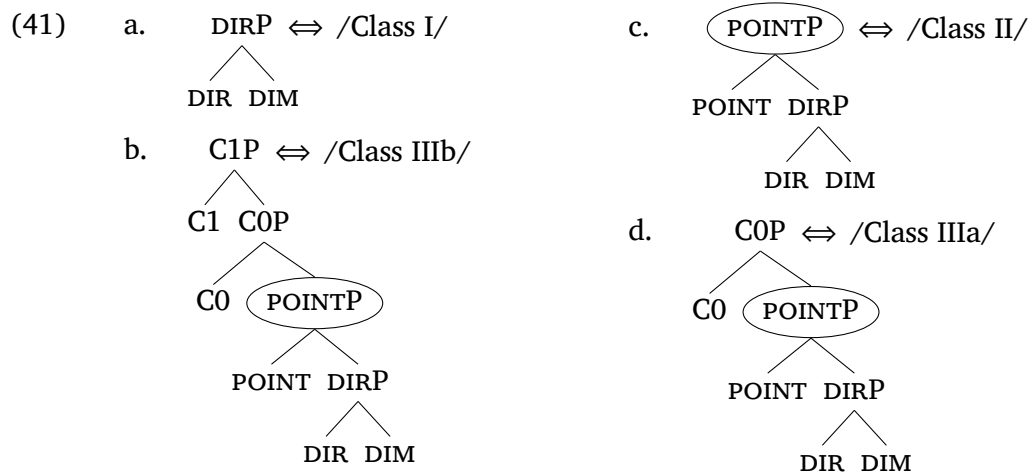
(41) a. DIRP $\Leftrightarrow$ /Class I/

DIR DIM

b. C1P $\Leftrightarrow$ /Class IIIb/

C1 C0P

C0 POINTP

POINT DIRP

DIR DIM

c. POINTP $\Leftrightarrow$ /Class II/

POINT DIRP

DIR DIM

d. C0P $\Leftrightarrow$ /Class IIIa/

C0 POINTP

POINT DIRP

DIR DIM